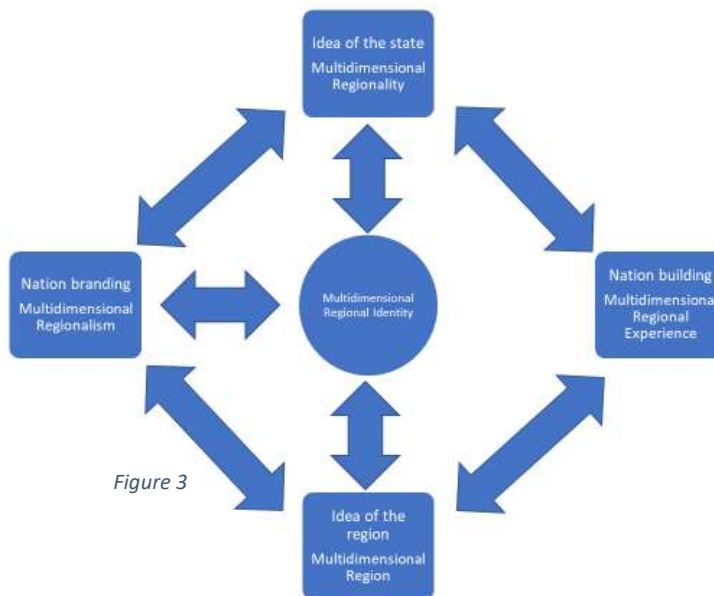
Idea of the state
Multidimensional Regionality

Nation branding
Multidimensional Regionalism

Multidimensional Regional Identity

Nation building
Multidimensiona
Regional
Experience

Figure 3

Idea of the region
Multidimensional Region